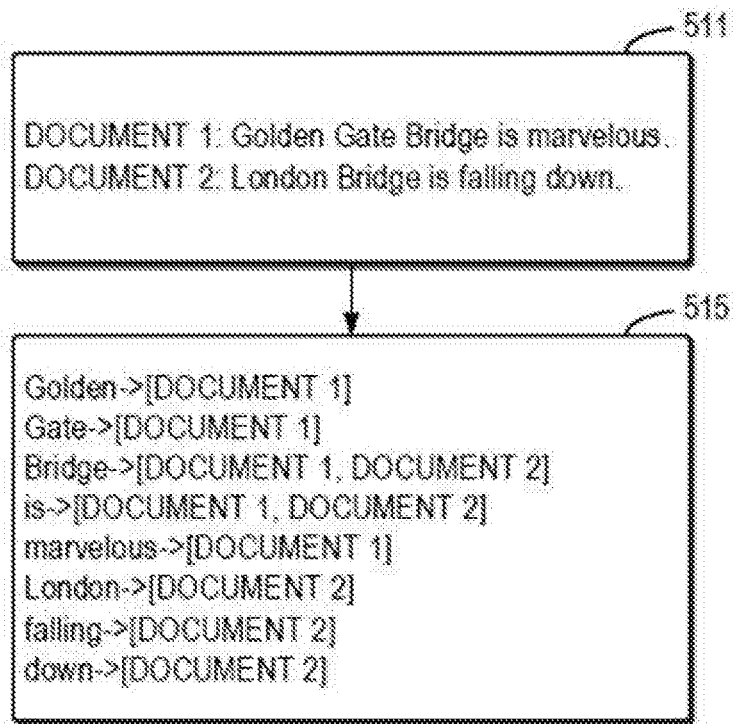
511

DOCUMENT 1: Golden Gate Bridge is marvelous.
DOCUMENT 2: London Bridge is falling down.

515

Golden->[DOCUMENT 1]
Gate->[DOCUMENT 1]
Bridge->[DOCUMENT 1, DOCUMENT 2]
is->[DOCUMENT 1, DOCUMENT 2]
marvelous->[DOCUMENT 1]
London->[DOCUMENT 2]
falling->[DOCUMENT 2]
down->[DOCUMENT 2]